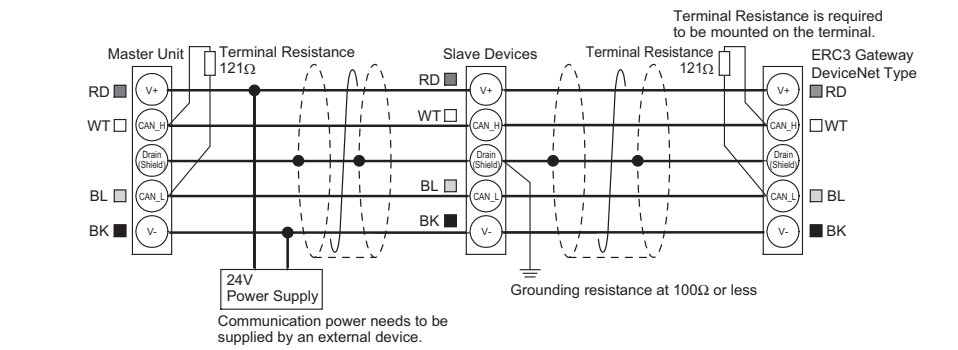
Terminal Resistance is required to be mounted on the terminal.

Master Unit

Terminal Resistance
121Ω

Slave Devices

Terminal Resistance
121Ω

ERC3 Gateway
DeviceNet Type

RD
WT
BL
BK

V+
CAN_H
Drain (Shield)
CAN_L
V-

RD
WT
BL
BK

V+
CAN_H
Drain (Shield)
CAN_L
V-

V+
CAN_H
Drain (Shield)
CAN_L
V-

RD
WT
BL
BK

24V
Power Supply

Communication power needs to be supplied by an external device.

Grounding resistance at 100Ω or less